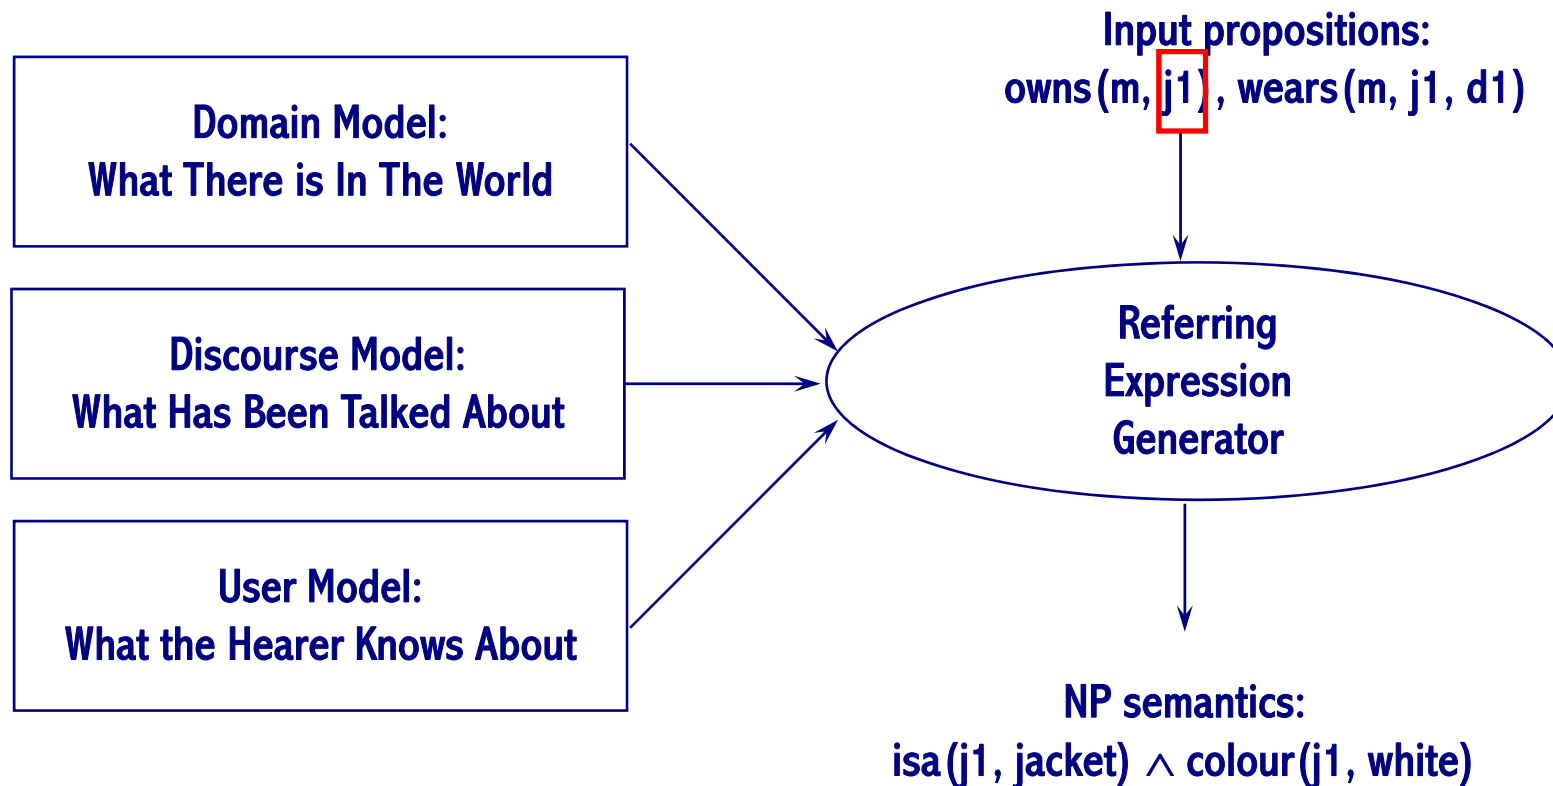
Input propositions:
owns(m, j1), wears(m, j1, d1)

Domain Model:
What There is In The World

Discourse Model:
What Has Been Talked About

User Model:
What the Hearer Knows About

Referring
Expression
Generator

NP semantics:
isa(j1, jacket) $\wedge$ colour(j1, white)